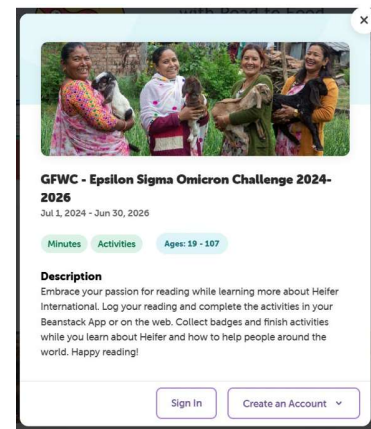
with Read to Feed

×

GFWC - Epsilon Sigma Omicron Challenge 2024-2026

Jul 1, 2024 - Jun 30, 2026

Minutes Activities Ages: 19 - 107

Description

Embrace your passion for reading while learning more about Heifer International. Log your reading and complete the activities in your Beanstack App or on the web. Collect badges and finish activities while you learn about Heifer and how to help people around the world. Happy reading!

Sign In

Create an Account